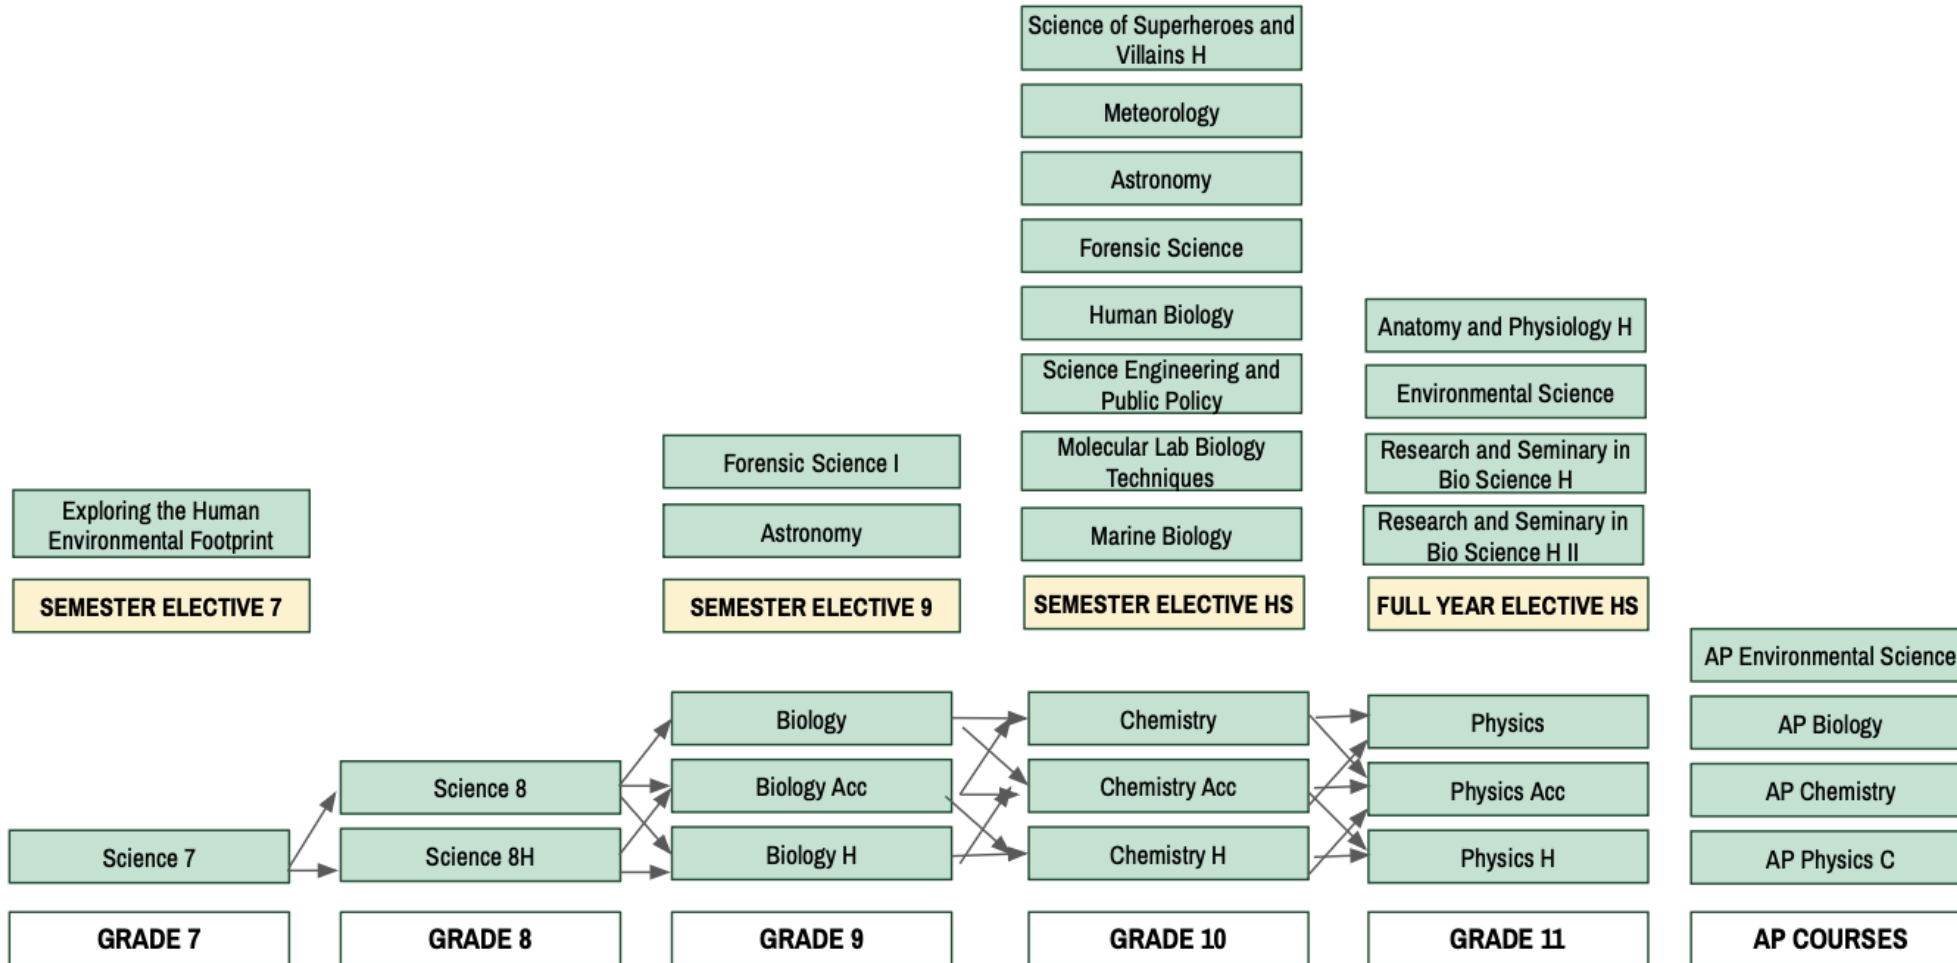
Science of Superheroes and Villains H

Meteorology

Astronomy

Forensic Science

Human Biology

Science Engineering and Public Policy

Molecular Lab Biology Techniques

Marine Biology

SEMESTER ELECTIVE HS

Anatomy and Physiology H

Environmental Science

Research and Seminary in Bio Science H

Research and Seminary in Bio Science H II

FULL YEAR ELECTIVE HS

Forensic Science I

Astronomy

SEMESTER ELECTIVE 9

Exploring the Human Environmental Footprint

SEMESTER ELECTIVE 7

AP Environmental Science

AP Biology

AP Chemistry

AP Physics C

Science 7

Science 8

Science 8H

Biology

Biology Acc

Biology H

Chemistry

Chemistry Acc

Chemistry H

Physics

Physics Acc

Physics H

GRADE 7

GRADE 8

GRADE 9

GRADE 10

GRADE 11

AP COURSES